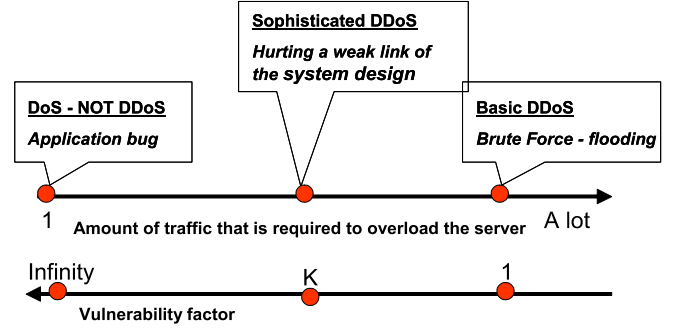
Sophisticated DDoS
Hurting a weak link of the system design

DoS - NOT DDoS
Application bug

Basic DDoS
Brute Force - flooding

1
Amount of traffic that is required to overload the server
A lot

Infinity
K
1
Vulnerability factor